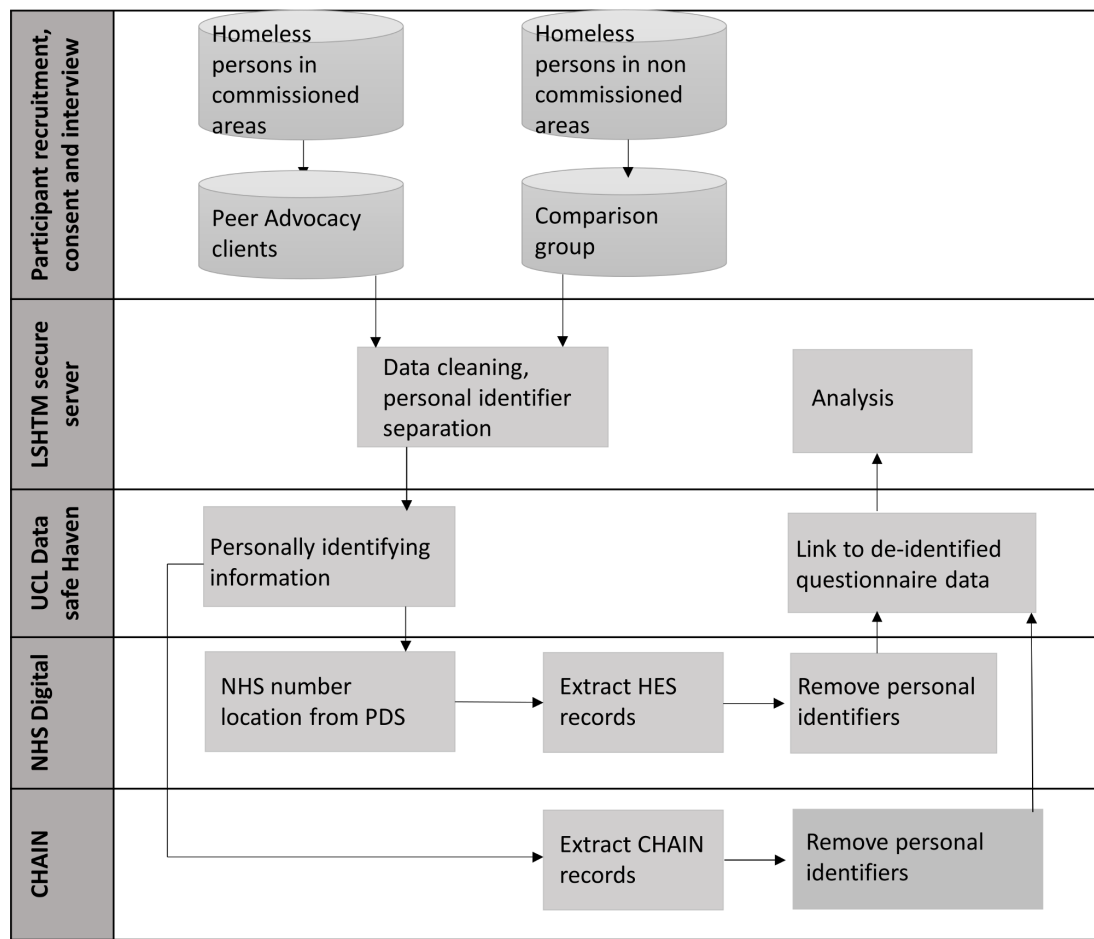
Participant recruitment, consent and interview

Homeless persons in commissioned areas

Homeless persons in non commissioned areas

Peer Advocacy clients

Comparison group

LSHTM secure server

Data cleaning, personal identifier separation

Analysis

UCL Data safe Haven

Personally identifying information

Link to de-identified questionnaire data

NHS Digital

NHS number location from PDS

Extract HES records

Remove personal identifiers

CHAIN

Extract CHAIN records

Remove personal identifiers